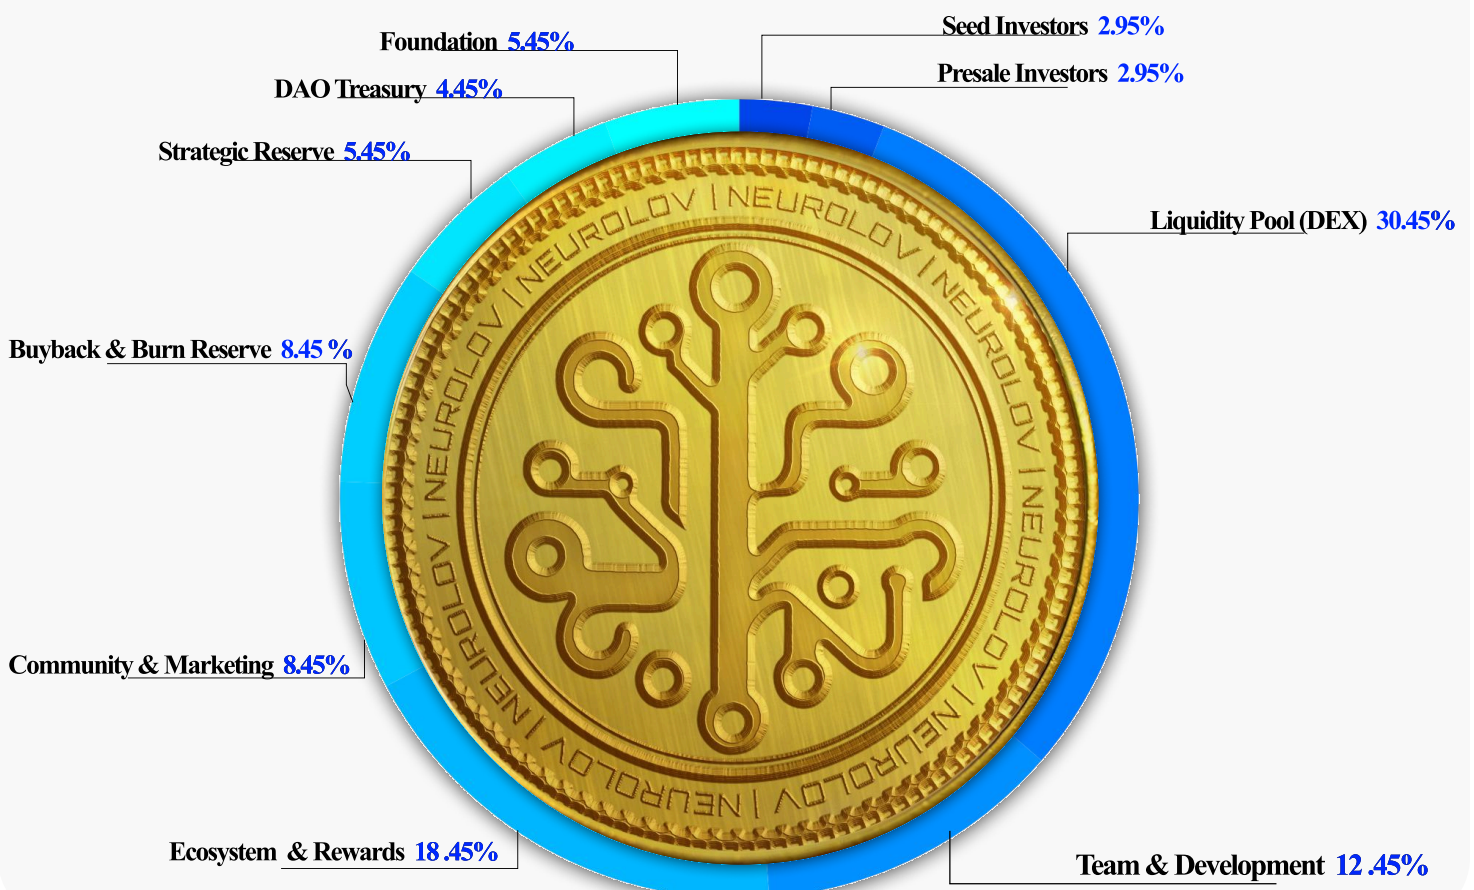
Foundation 5.45%

DAO Treasury 4.45%

Strategic Reserve 5.45%

Seed Investors 2.95%

Presale Investors 2.95%

Liquidity Pool (DEX) 30.45%

Buyback & Burn Reserve 8.45 %

Community & Marketing 8.45%

Ecosystem & Rewards 18 .45%

Team & Development 12 .45%

NEUROLOV | NEUROLOV | NEUROLOV | NEUROLOV | NEUROLOV | NEUROLOV | NEUROLOV | NEUROLOV |